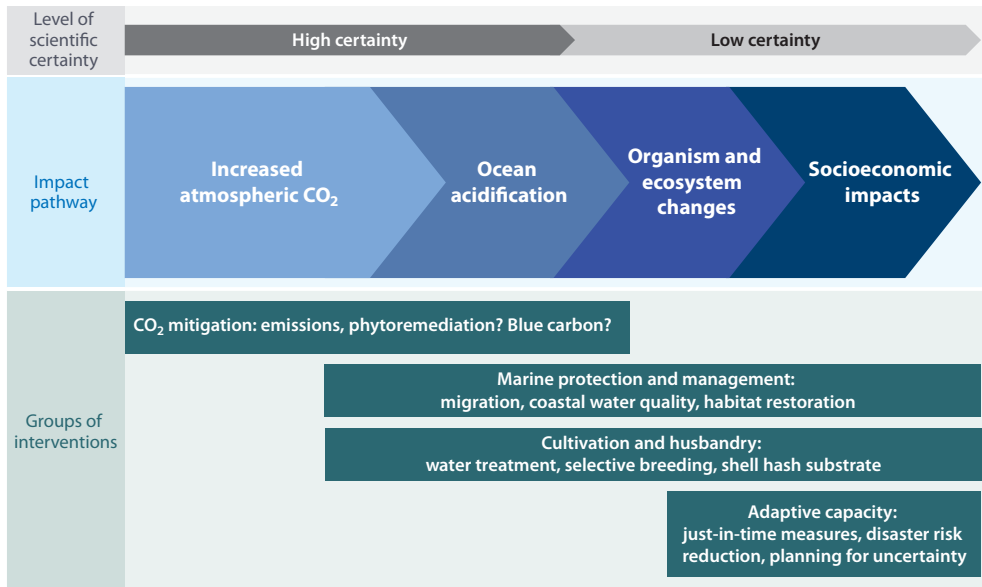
Level of scientific certainty

High certainty

Low certainty

Impact pathway

Increased atmospheric $CO_2$

Ocean acidification

Organism and ecosystem changes

Socioeconomic impacts

Groups of interventions

$CO_2$ mitigation: emissions, phytoremediation? Blue carbon?

Marine protection and management: migration, coastal water quality, habitat restoration

Cultivation and husbandry: water treatment, selective breeding, shell hash substrate

Adaptive capacity: just-in-time measures, disaster risk reduction, planning for uncertainty